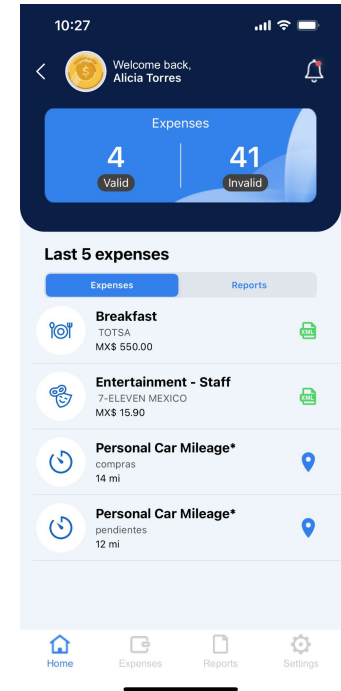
10:27

Welcome back,
Alicia Torres

Expenses

4
Valid

41
Invalid

Last 5 expenses

Expenses | Reports

Breakfast
TOTSA
MX$ 550.00
XML

Entertainment - Staff
7-ELEVEN MEXICO
MX$ 15.90
XML

Personal Car Mileage*
compras
14 mi

Personal Car Mileage*
pendientes
12 mi

Home Expenses Reports Settings